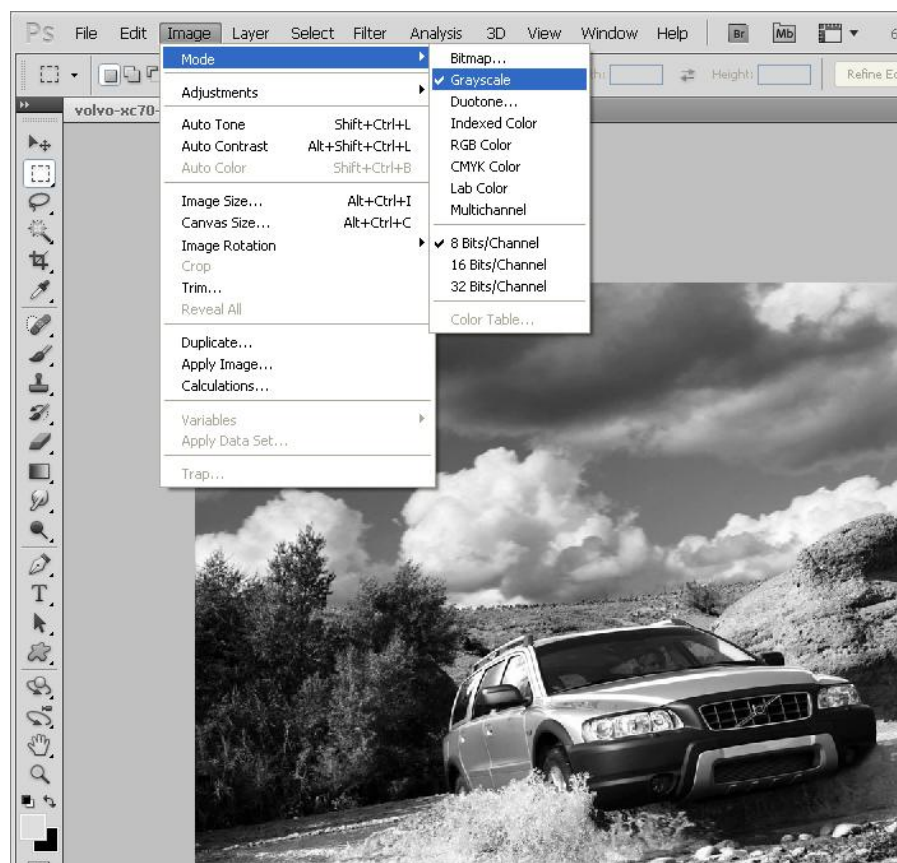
Ps File Edit Image Layer Select Filter Analysis 3D View Window Help Br Mb

volvo-xc70-

Height: Refine E

Mode
Adjustments
Auto Tone Shift+Ctrl+L
Auto Contrast Alt+Shift+Ctrl+L
Auto Color Shift+Ctrl+B
Image Size... Alt+Ctrl+I
Canvas Size... Alt+Ctrl+C
Image Rotation
Crop
Trim...
Reveal All
Duplicate...
Apply Image...
Calculations...
Variables
Apply Data Set...
Trap...

Bitmap...
✓ Grayscale
Duotone...
Indexed Color
RGB Color
CMYK Color
Lab Color
Multichannel
✓ 8 Bits/Channel
16 Bits/Channel
32 Bits/Channel
Color Table...